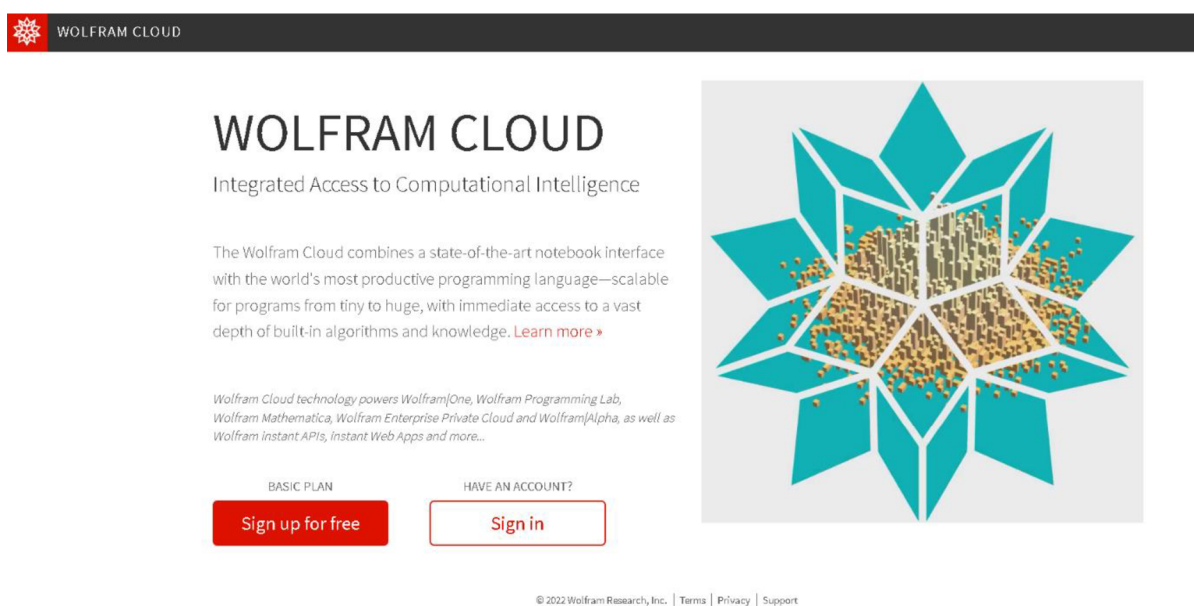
WOLFRAM CLOUD

WOLFRAM CLOUD

Integrated Access to Computational Intelligence

The Wolfram Cloud combines a state-of-the-art notebook interface with the world's most productive programming language—scalable for programs from tiny to huge, with immediate access to a vast depth of built-in algorithms and knowledge. Learn more »

Wolfram Cloud technology powers Wolfram|One, Wolfram Programming Lab, Wolfram Mathematica, Wolfram Enterprise Private Cloud and Wolfram|Alpha, as well as Wolfram instant APIs, Instant Web Apps and more...

BASIC PLAN

Sign up for free

HAVE AN ACCOUNT?

Sign in

© 2022 Wolfram Research, Inc. | Terms | Privacy | Support